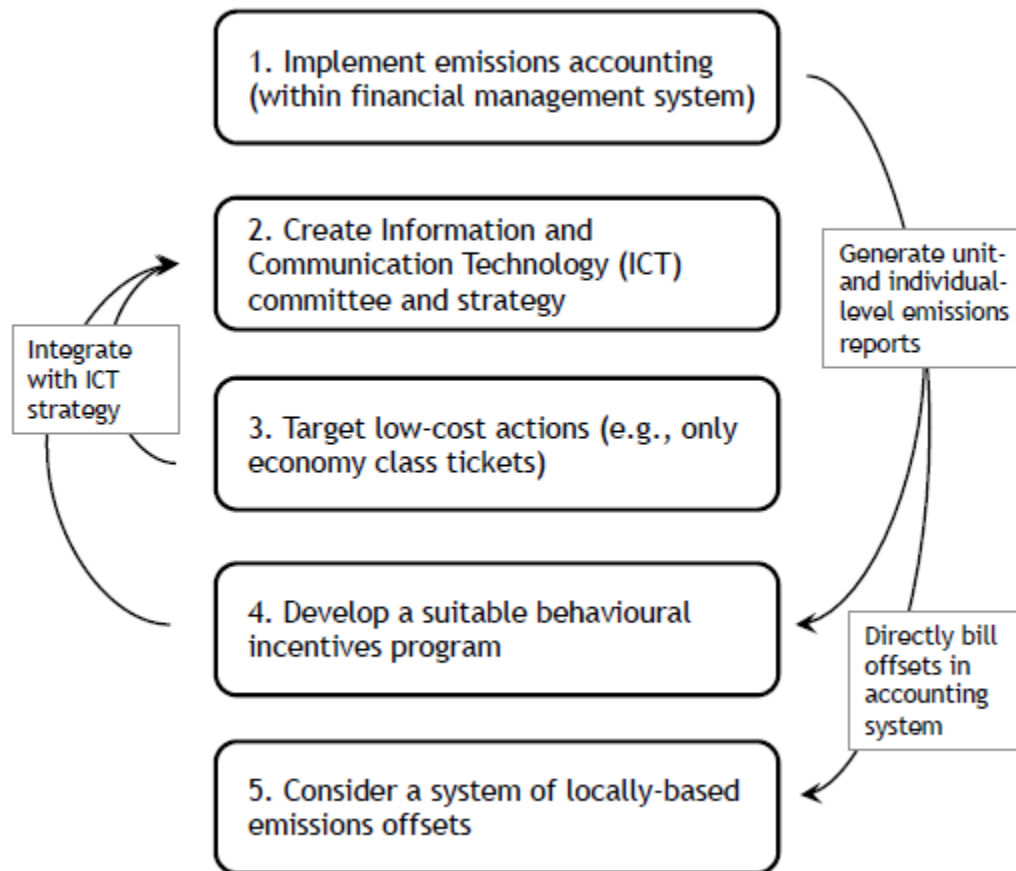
1. Implement emissions accounting (within financial management system)

2. Create Information and Communication Technology (ICT) committee and strategy

3. Target low-cost actions (e.g., only economy class tickets)

4. Develop a suitable behavioural incentives program

5. Consider a system of locally-based emissions offsets

Integrate with ICT strategy

Generate unit- and individual-level emissions reports

Directly bill offsets in accounting system